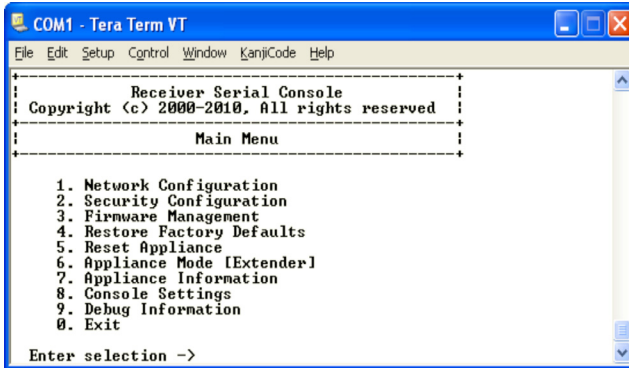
COM1 - Tera Term VT

File Edit Setup Control Window KanjiCode Help

+------------------------------------------------+
| Receiver Serial Console |
| Copyright (c) 2000-2010, All rights reserved |
+------------------------------------------------+
| Main Menu |
+------------------------------------------------+

1. Network Configuration
2. Security Configuration
3. Firmware Management
4. Restore Factory Defaults
5. Reset Appliance
6. Appliance Mode [Extender]
7. Appliance Information
8. Console Settings
9. Debug Information
0. Exit

Enter selection ->